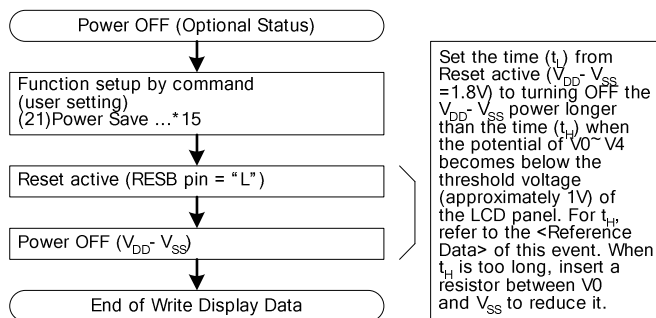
Power OFF (Optional Status)

Function setup by command (user setting) (21)Power Save ...*15

Reset active (RESB pin = "L")

Power OFF ($V_{DD}$- $V_{SS}$)

End of Write Display Data

Set the time ($t_L$) from Reset active ($V_{DD}$- $V_{SS}$ =1.8V) to turning OFF the $V_{DD}$- $V_{SS}$ power longer than the time ($t_H$) when the potential of V0~ V4 becomes below the threshold voltage (approximately 1V) of the LCD panel. For $t_H$, refer to the <Reference Data> of this event. When $t_H$ is too long, insert a resistor between V0 and $V_{SS}$ to reduce it.